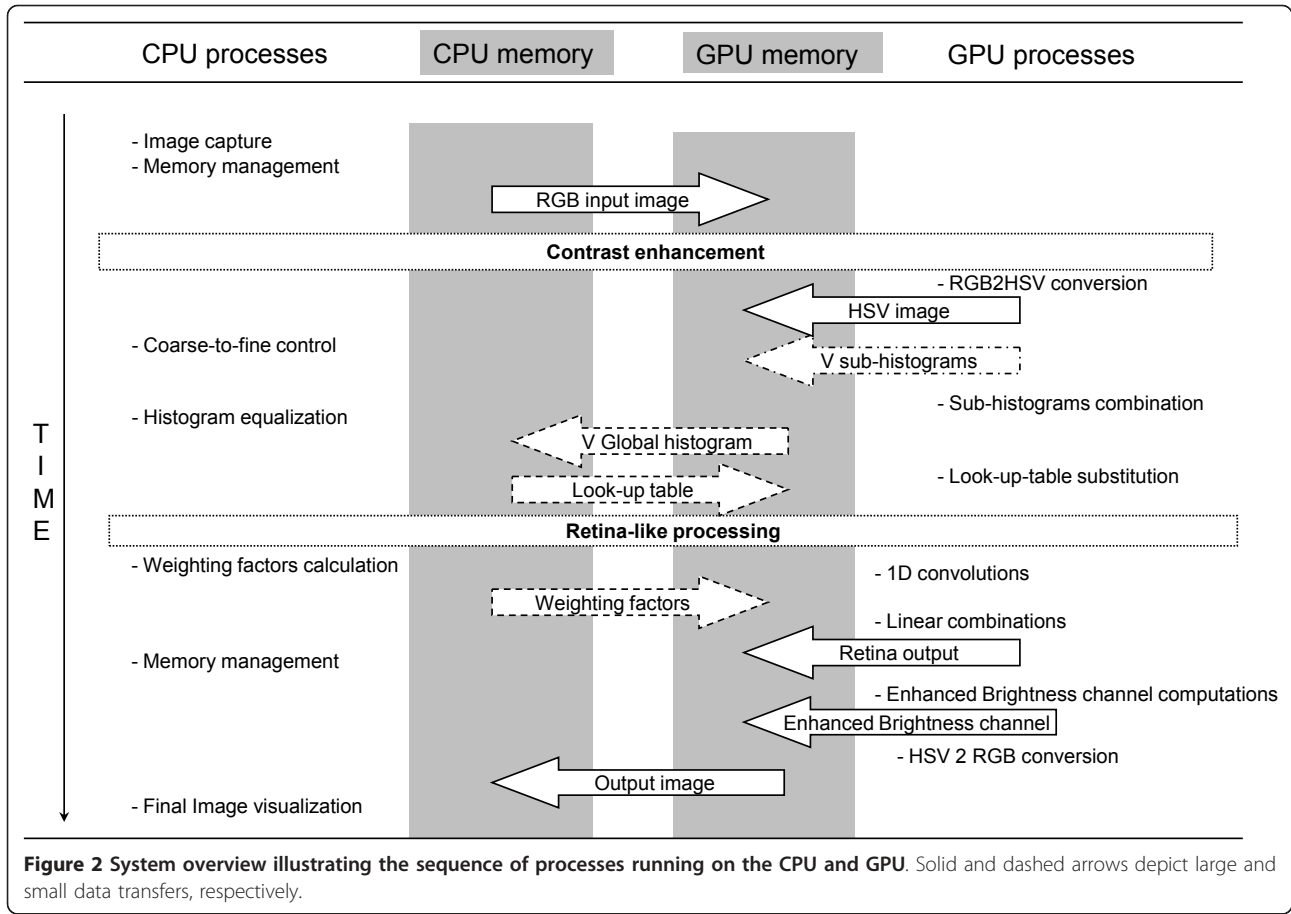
CPU processes

CPU memory

GPU memory

GPU processes

- Image capture
- Memory management

RGB input image

Contrast enhancement

- RGB2HSV conversion

HSV image

- Coarse-to-fine control

V sub-histograms

- Histogram equalization

- Sub-histograms combination

T
I
M
E

V Global histogram

Look-up table

- Look-up-table substitution

Retina-like processing

- Weighting factors calculation

- 1D convolutions

Weighting factors

- Linear combinations

- Memory management

Retina output

- Enhanced Brightness channel computations

Enhanced Brightness channel

- HSV 2 RGB conversion

Output image

- Final Image visualization

**Figure 2 System overview illustrating the sequence of processes running on the CPU and GPU**. Solid and dashed arrows depict large and small data transfers, respectively.